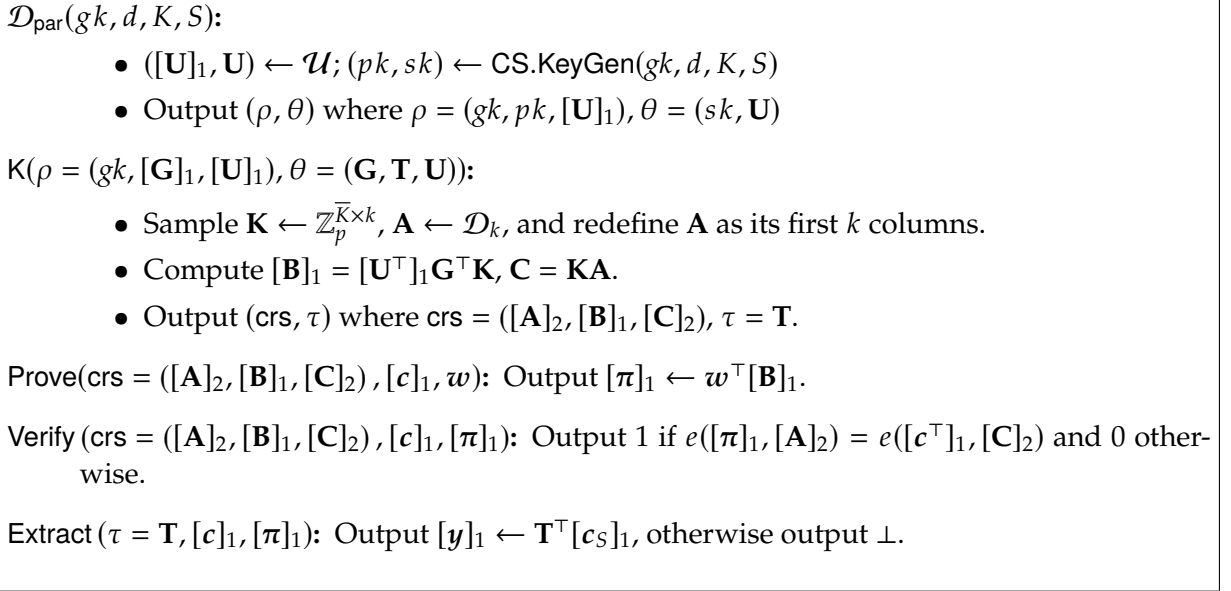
$\mathcal{D}_{\mathsf{par}}(gk, d, K, S)$:

- $([\mathbf{U}]_1, \mathbf{U}) \leftarrow \mathcal{U}$; $(pk, sk) \leftarrow \mathsf{CS.KeyGen}(gk, d, K, S)$
- Output $(\rho, \theta)$ where $\rho = (gk, pk, [\mathbf{U}]_1)$, $\theta = (sk, \mathbf{U})$

$\mathsf{K}(\rho = (gk, [\mathbf{G}]_1, [\mathbf{U}]_1), \theta = (\mathbf{G}, \mathbf{T}, \mathbf{U}))$:

- Sample $\mathbf{K} \leftarrow \mathbb{Z}_p^{\overline{K} \times k}$, $\mathbf{A} \leftarrow \mathcal{D}_k$, and redefine $\mathbf{A}$ as its first $k$ columns.
- Compute $[\mathbf{B}]_1 = [\mathbf{U}^\top]_1 \mathbf{G}^\top \mathbf{K}$, $\mathbf{C} = \mathbf{K}\mathbf{A}$.
- Output $(\mathsf{crs}, \tau)$ where $\mathsf{crs} = ([\mathbf{A}]_2, [\mathbf{B}]_1, [\mathbf{C}]_2)$, $\tau = \mathbf{T}$.

Prove$(\mathsf{crs} = ([\mathbf{A}]_2, [\mathbf{B}]_1, [\mathbf{C}]_2), [\boldsymbol{c}]_1, \boldsymbol{w})$: Output $[\boldsymbol{\pi}]_1 \leftarrow \boldsymbol{w}^\top [\mathbf{B}]_1$.

Verify $(\mathsf{crs} = ([\mathbf{A}]_2, [\mathbf{B}]_1, [\mathbf{C}]_2), [\boldsymbol{c}]_1, [\boldsymbol{\pi}]_1)$: Output 1 if $e([\boldsymbol{\pi}]_1, [\mathbf{A}]_2) = e([\boldsymbol{c}^\top]_1, [\mathbf{C}]_2)$ and 0 otherwise.

Extract $(\tau = \mathbf{T}, [\boldsymbol{c}]_1, [\boldsymbol{\pi}]_1)$: Output $[\boldsymbol{y}]_1 \leftarrow \mathbf{T}^\top [\boldsymbol{c}_S]_1$, otherwise output $\perp$.